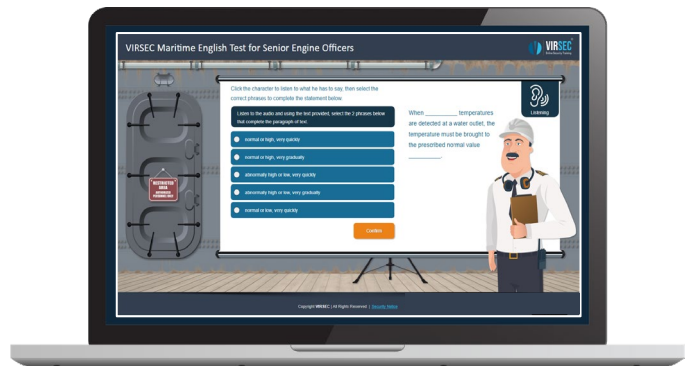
VIRSEC Maritime English Test for Senior Engine Officers

VIRSEC

Click the character to listen to what he has to say, then select the correct phrases to complete the statement below.

Listening

Listen to the audio and using the text provided, select the 2 phrases below that complete the paragraph of text.

normal or high, very quickly

normal or high, very gradually

abnormally high or low, very quickly

abnormally high or low, very gradually

normal or low, very quickly

Confirm

When __________ temperatures are detected at a water outlet, the temperature must be brought to the prescribed normal value __________.

RESTRICTED AREA
AUTHORISED PERSONNEL ONLY

Copyright VIRSEC | All Rights Reserved | Security Notice